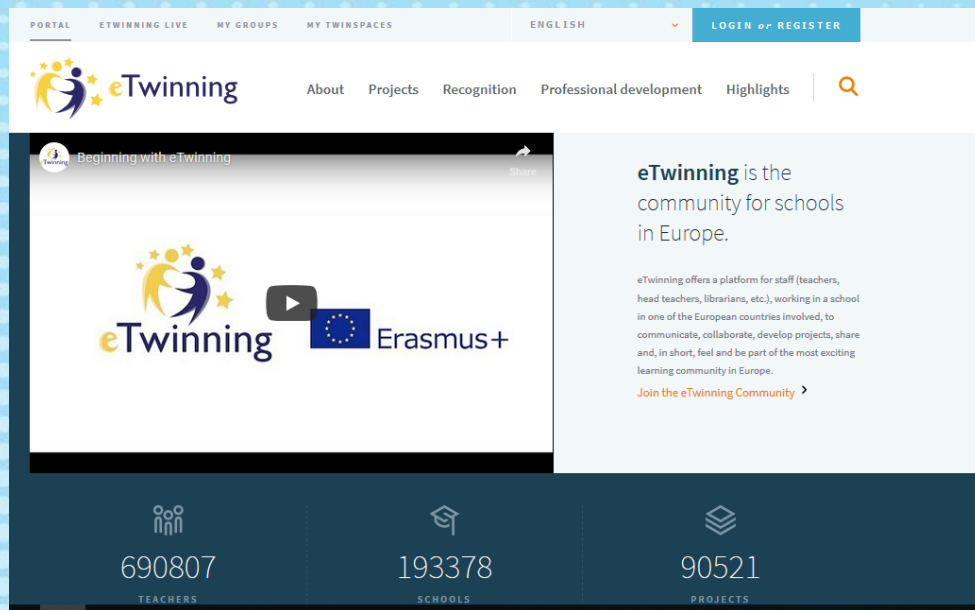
PORTAL ETWINNING LIVE MY GROUPS MY TWINSPACES ENGLISH LOGIN or REGISTER

eTwinning

About Projects Recognition Professional development Highlights

Beginning with eTwinning

Share

eTwinning

Erasmus+

eTwinning is the community for schools in Europe.

eTwinning offers a platform for staff (teachers, head teachers, librarians, etc.), working in a school in one of the European countries involved, to communicate, collaborate, develop projects, share and, in short, feel and be part of the most exciting learning community in Europe.

Join the eTwinning Community

690807
TEACHERS

193378
SCHOOLS

90521
PROJECTS